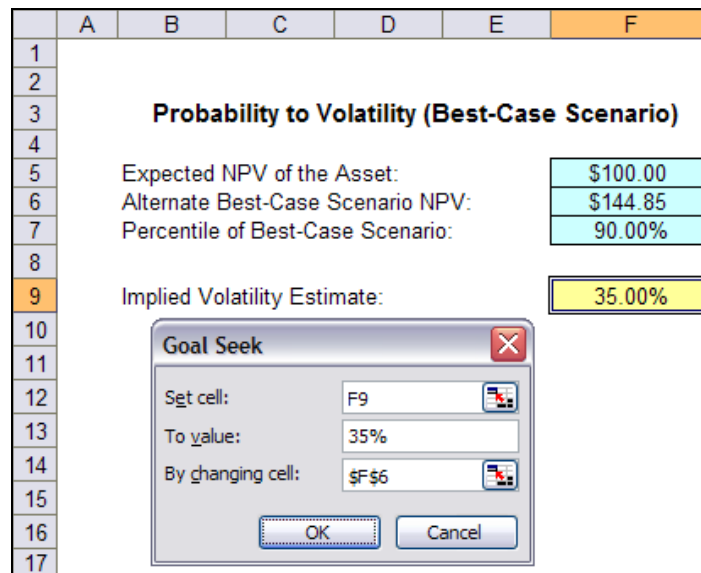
| | A | B | C | D | E | F |
|---|---|---|---|---|---|---|
| 1 | | | | | | |
| 2 | | | | | | |
| 3 | | Probability to Volatility (Best-Case Scenario) | | | | |
| 4 | | | | | | |
| 5 | | Expected NPV of the Asset: | | | | \$100.00 |
| 6 | | Alternate Best-Case Scenario NPV: | | | | \$144.85 |
| 7 | | Percentile of Best-Case Scenario: | | | | 90.00% |
| 8 | | | | | | |
| 9 | | Implied Volatility Estimate: | | | | 35.00% |
| 10 | | | | | | |
| 11 | | | | | | |
| 12 | | | | | | |
| 13 | | | | | | |
| 14 | | | | | | |
| 15 | | | | | | |
| 16 | | | | | | |
| 17 | | | | | | |

Goal Seek

Set cell: F9

To value: 35%

By changing cell: \$F\$6

OK

Cancel